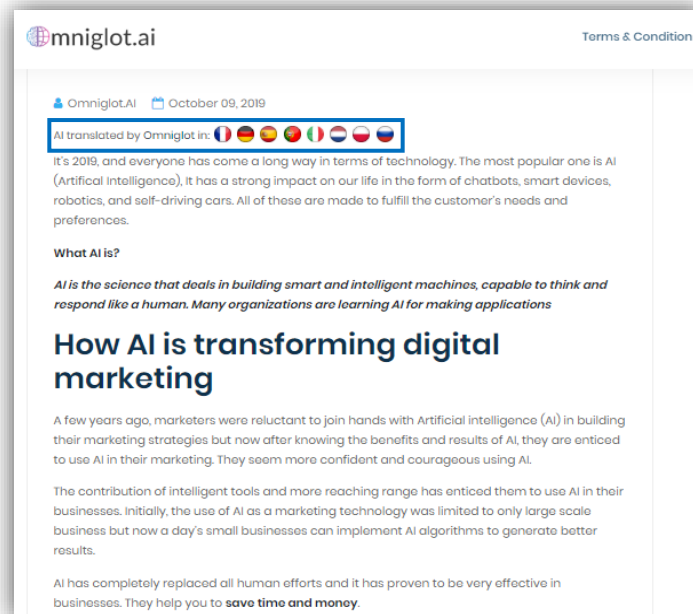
Omniglot.ai

Terms & Condition

Omniglot.AI October 09, 2019

AI translated by Omniglot in:

It's 2019, and everyone has come a long way in terms of technology. The most popular one is AI (Artifical Intelligence), It has a strong impact on our life in the form of chatbots, smart devices, robotics, and self-driving cars. All of these are made to fulfill the customer's needs and preferences.

What AI is?

AI is the science that deals in building smart and intelligent machines, capable to think and respond like a human. Many organizations are learning AI for making applications

How AI is transforming digital marketing

A few years ago, marketers were reluctant to join hands with Artificial intelligence (AI) in building their marketing strategies but now after knowing the benefits and results of AI, they are enticed to use AI in their marketing. They seem more confident and courageous using AI.

The contribution of intelligent tools and more reaching range has enticed them to use AI in their businesses. Initially, the use of AI as a marketing technology was limited to only large scale business but now a day's small businesses can implement AI algorithms to generate better results.

AI has completely replaced all human efforts and it has proven to be very effective in businesses. They help you to save time and money.